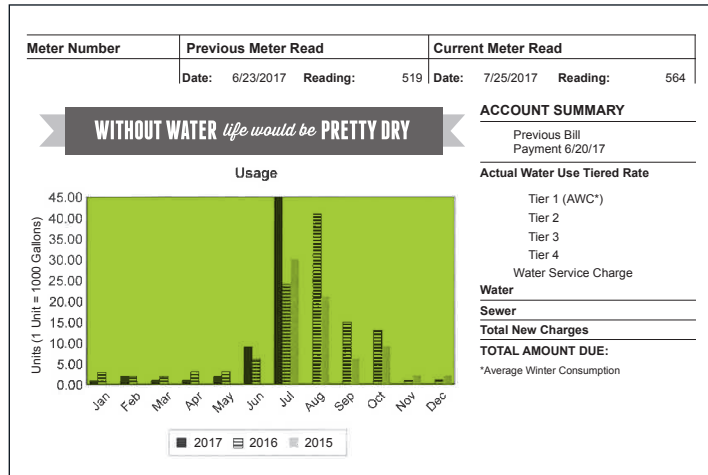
| Meter Number | Previous Meter Read | Current Meter Read |
|---|---|---|
| | Date: 6/23/2017 Reading: 519 | Date: 7/25/2017 Reading: 564 |

WITHOUT WATER life would be PRETTY DRY

Usage

Units (1 Unit = 1000 Gallons)

45.00
40.00
35.00
30.00
25.00
20.00
15.00
10.00
5.00
0.00

Jan Feb Mar Apr May Jun Jul Aug Sep Oct Nov Dec

2017 2016 2015

ACCOUNT SUMMARY

Previous Bill
Payment 6/20/17

Actual Water Use Tiered Rate

Tier 1 (AWC*)
Tier 2
Tier 3
Tier 4
Water Service Charge

Water

Sewer

Total New Charges

TOTAL AMOUNT DUE:

*Average Winter Consumption